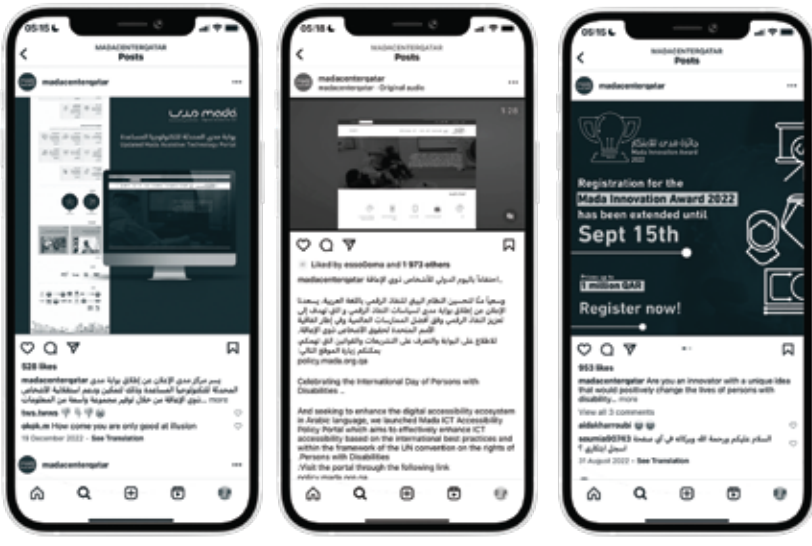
05:15
MADACENTERQATAR
Posts
madacenterqatar
mada مدى
بوابة مدى المحدثة للتكنولوجيا المساعدة
Updated Mada Assistive Technology Portal
528 likes
madacenterqatar يسر مركز مدى الإعلان عن إطلاق بوابة مدى المحدثة للتكنولوجيا المساعدة وذلك لتمكين ودعم استقلالية الأشخاص ذوي الإعاقة من خلال توفير مجموعة واسعة من المعلومات ... more
fws.tanes
okok.m How come you are only good at illusion
10 December 2022 · See Translation
madacenterqatar

05:16
MADACENTERQATAR
Posts
madacenterqatar
madacenterqatar · Original audio
1/2
Liked by essoôms and 1 973 others
madacenterqatar احتفالاً باليوم الدولي للأشخاص ذوي الإعاقة ...
Celebrating the International Day of Persons with Disabilities ..
And seeking to enhance the digital accessibility ecosystem in Arabic language, we launched Mada ICT Accessibility Policy Portal which aims to effectively enhance ICT accessibility based on the international best practices and within the framework of the UN convention on the rights of Persons with Disabilities
:Visit the portal through the following link
policy.mada.org.qa

05:15
MADACENTERQATAR
Posts
madacenterqatar
جائزة مدى للابتكار
Mada Innovation Award 2022
Registration for the Mada Innovation Award 2022 has been extended until
Sept 15th
1 million QAR
Register now!
953 likes
madacenterqatar Are you an innovator with a unique idea that would positively change the lives of persons with disability... more
View all 3 comments
aldakharroubi
soumia90763 السلام عليكم ورحمة الله وبركاته في أي منصة أسجل ابتكاري
31 August 2022 · See Translation